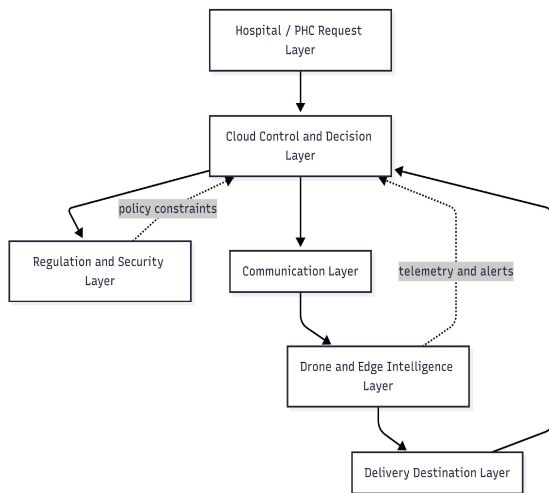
Hospital / PHC Request Layer

Cloud Control and Decision Layer

policy constraints

Regulation and Security Layer

Communication Layer

telemetry and alerts

Drone and Edge Intelligence Layer

Delivery Destination Layer